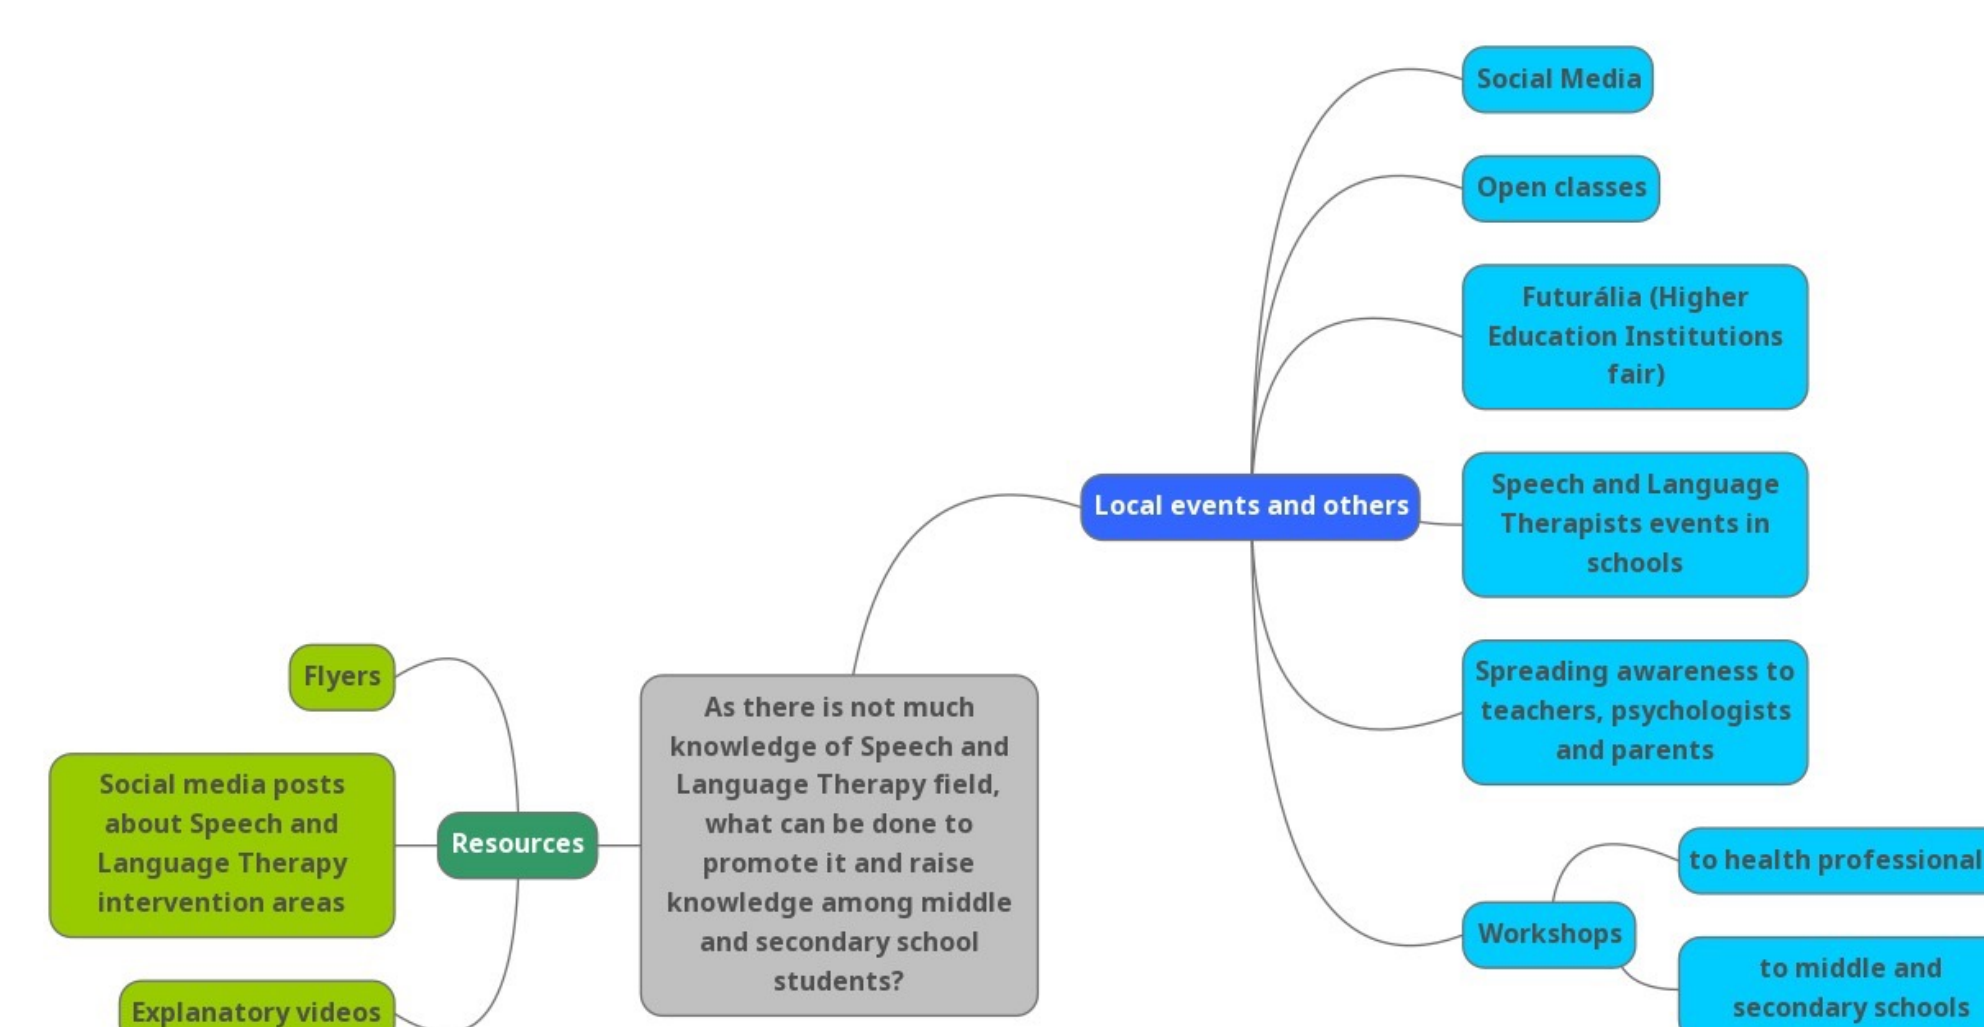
As there is not much knowledge of Speech and Language Therapy field, what can be done to promote it and raise knowledge among middle and secondary school students?

Local events and others

Social Media

Open classes

Futurália (Higher Education Institutions fair)

Speech and Language Therapists events in schools

Spreading awareness to teachers, psychologists and parents

Workshops

to health professional

to middle and secondary schools

Resources

Flyers

Social media posts about Speech and Language Therapy intervention areas

Explanatory videos